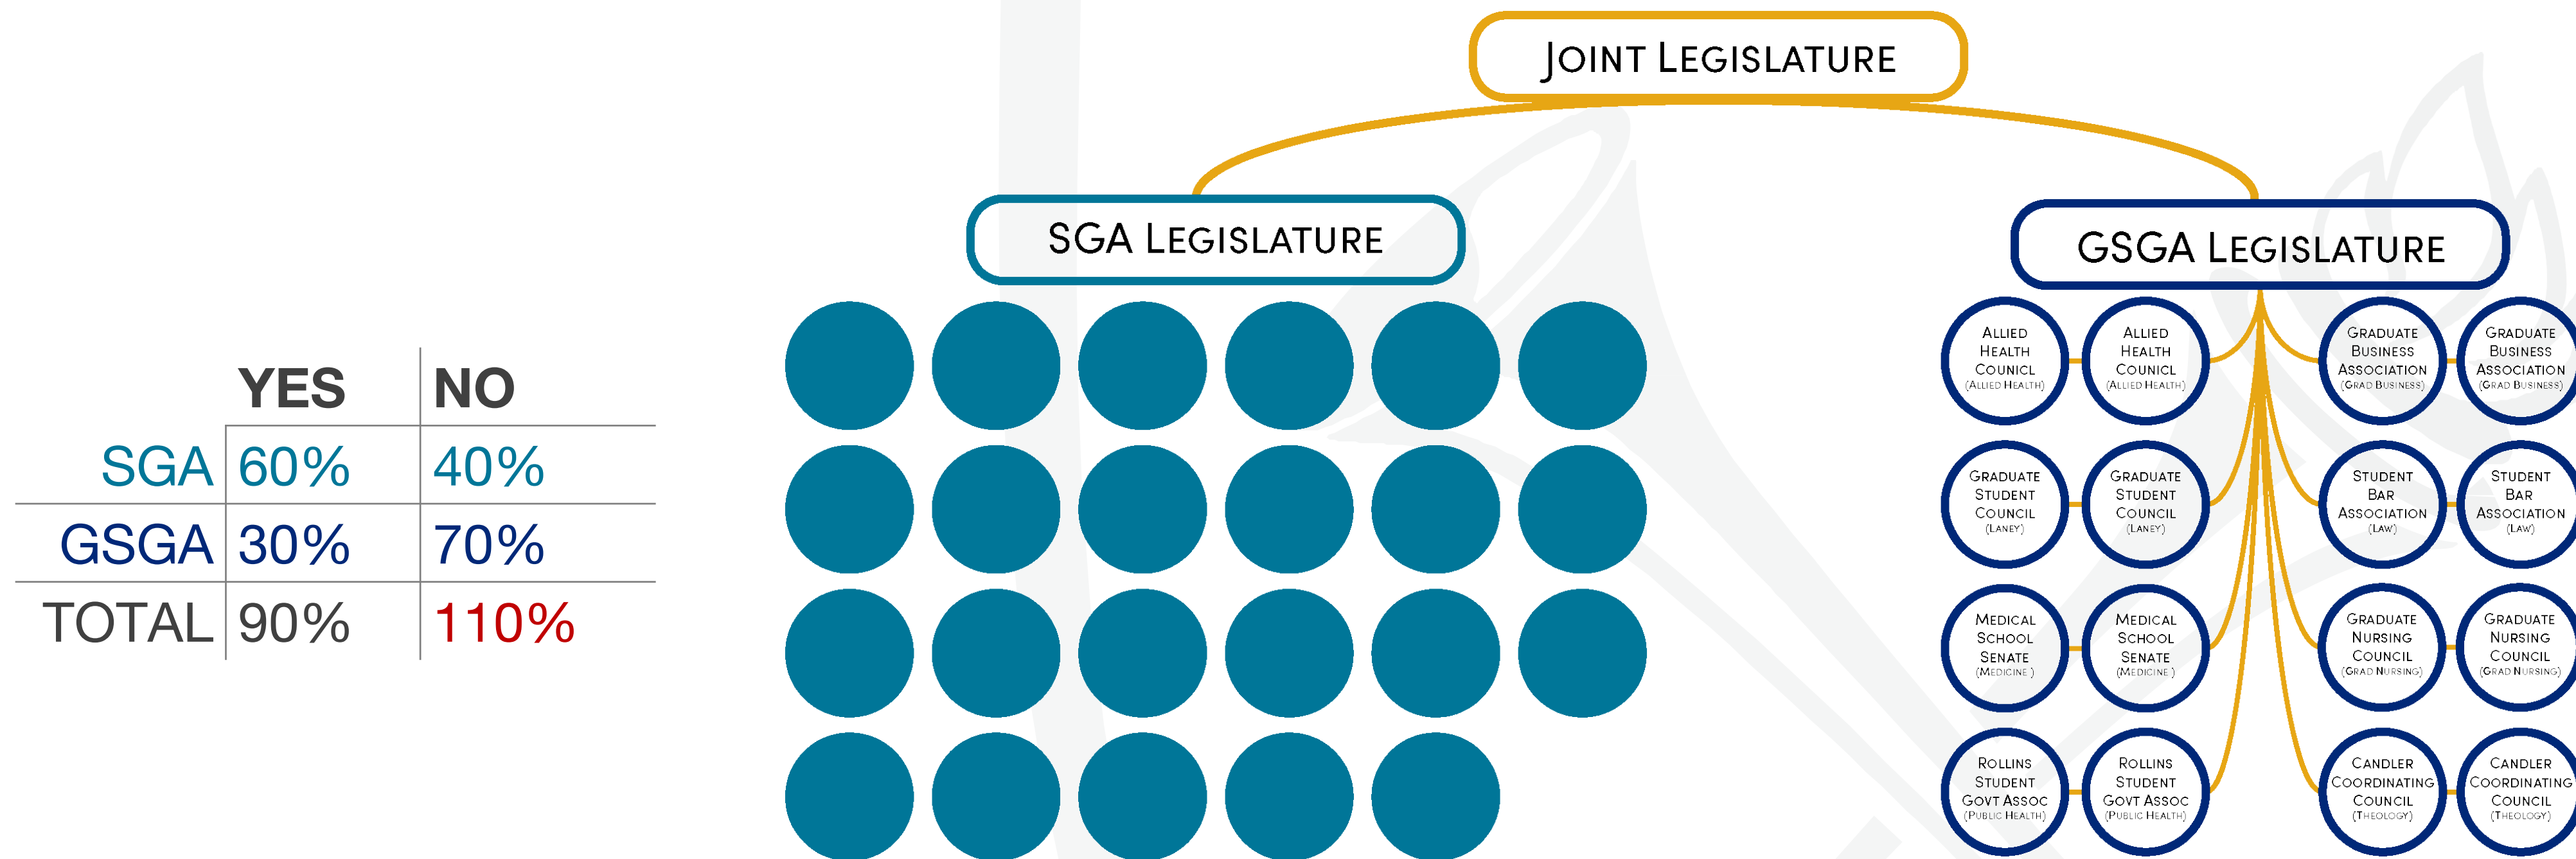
| | YES | NO |
|---|---|---|
| SGA | 60% | 40% |
| GSGA | 30% | 70% |
| TOTAL | 90% | 110% |

JOINT LEGISLATURE

SGA LEGISLATURE

GSGA LEGISLATURE

ALLIED HEALTH COUNCIL (ALLIED HEALTH)

ALLIED HEALTH COUNCIL (ALLIED HEALTH)

GRADUATE BUSINESS ASSOCIATION (GRAD BUSINESS)

GRADUATE BUSINESS ASSOCIATION (GRAD BUSINESS)

GRADUATE STUDENT COUNCIL (LANEY)

GRADUATE STUDENT COUNCIL (LANEY)

STUDENT BAR ASSOCIATION (LAW)

STUDENT BAR ASSOCIATION (LAW)

MEDICAL SCHOOL SENATE (MEDICINE)

MEDICAL SCHOOL SENATE (MEDICINE)

GRADUATE NURSING COUNCIL (GRAD NURSING)

GRADUATE NURSING COUNCIL (GRAD NURSING)

ROLLINS STUDENT GOVT ASSOC (PUBLIC HEALTH)

ROLLINS STUDENT GOVT ASSOC (PUBLIC HEALTH)

CANDLER COORDINATING COUNCIL (THEOLOGY)

CANDLER COORDINATING COUNCIL (THEOLOGY)